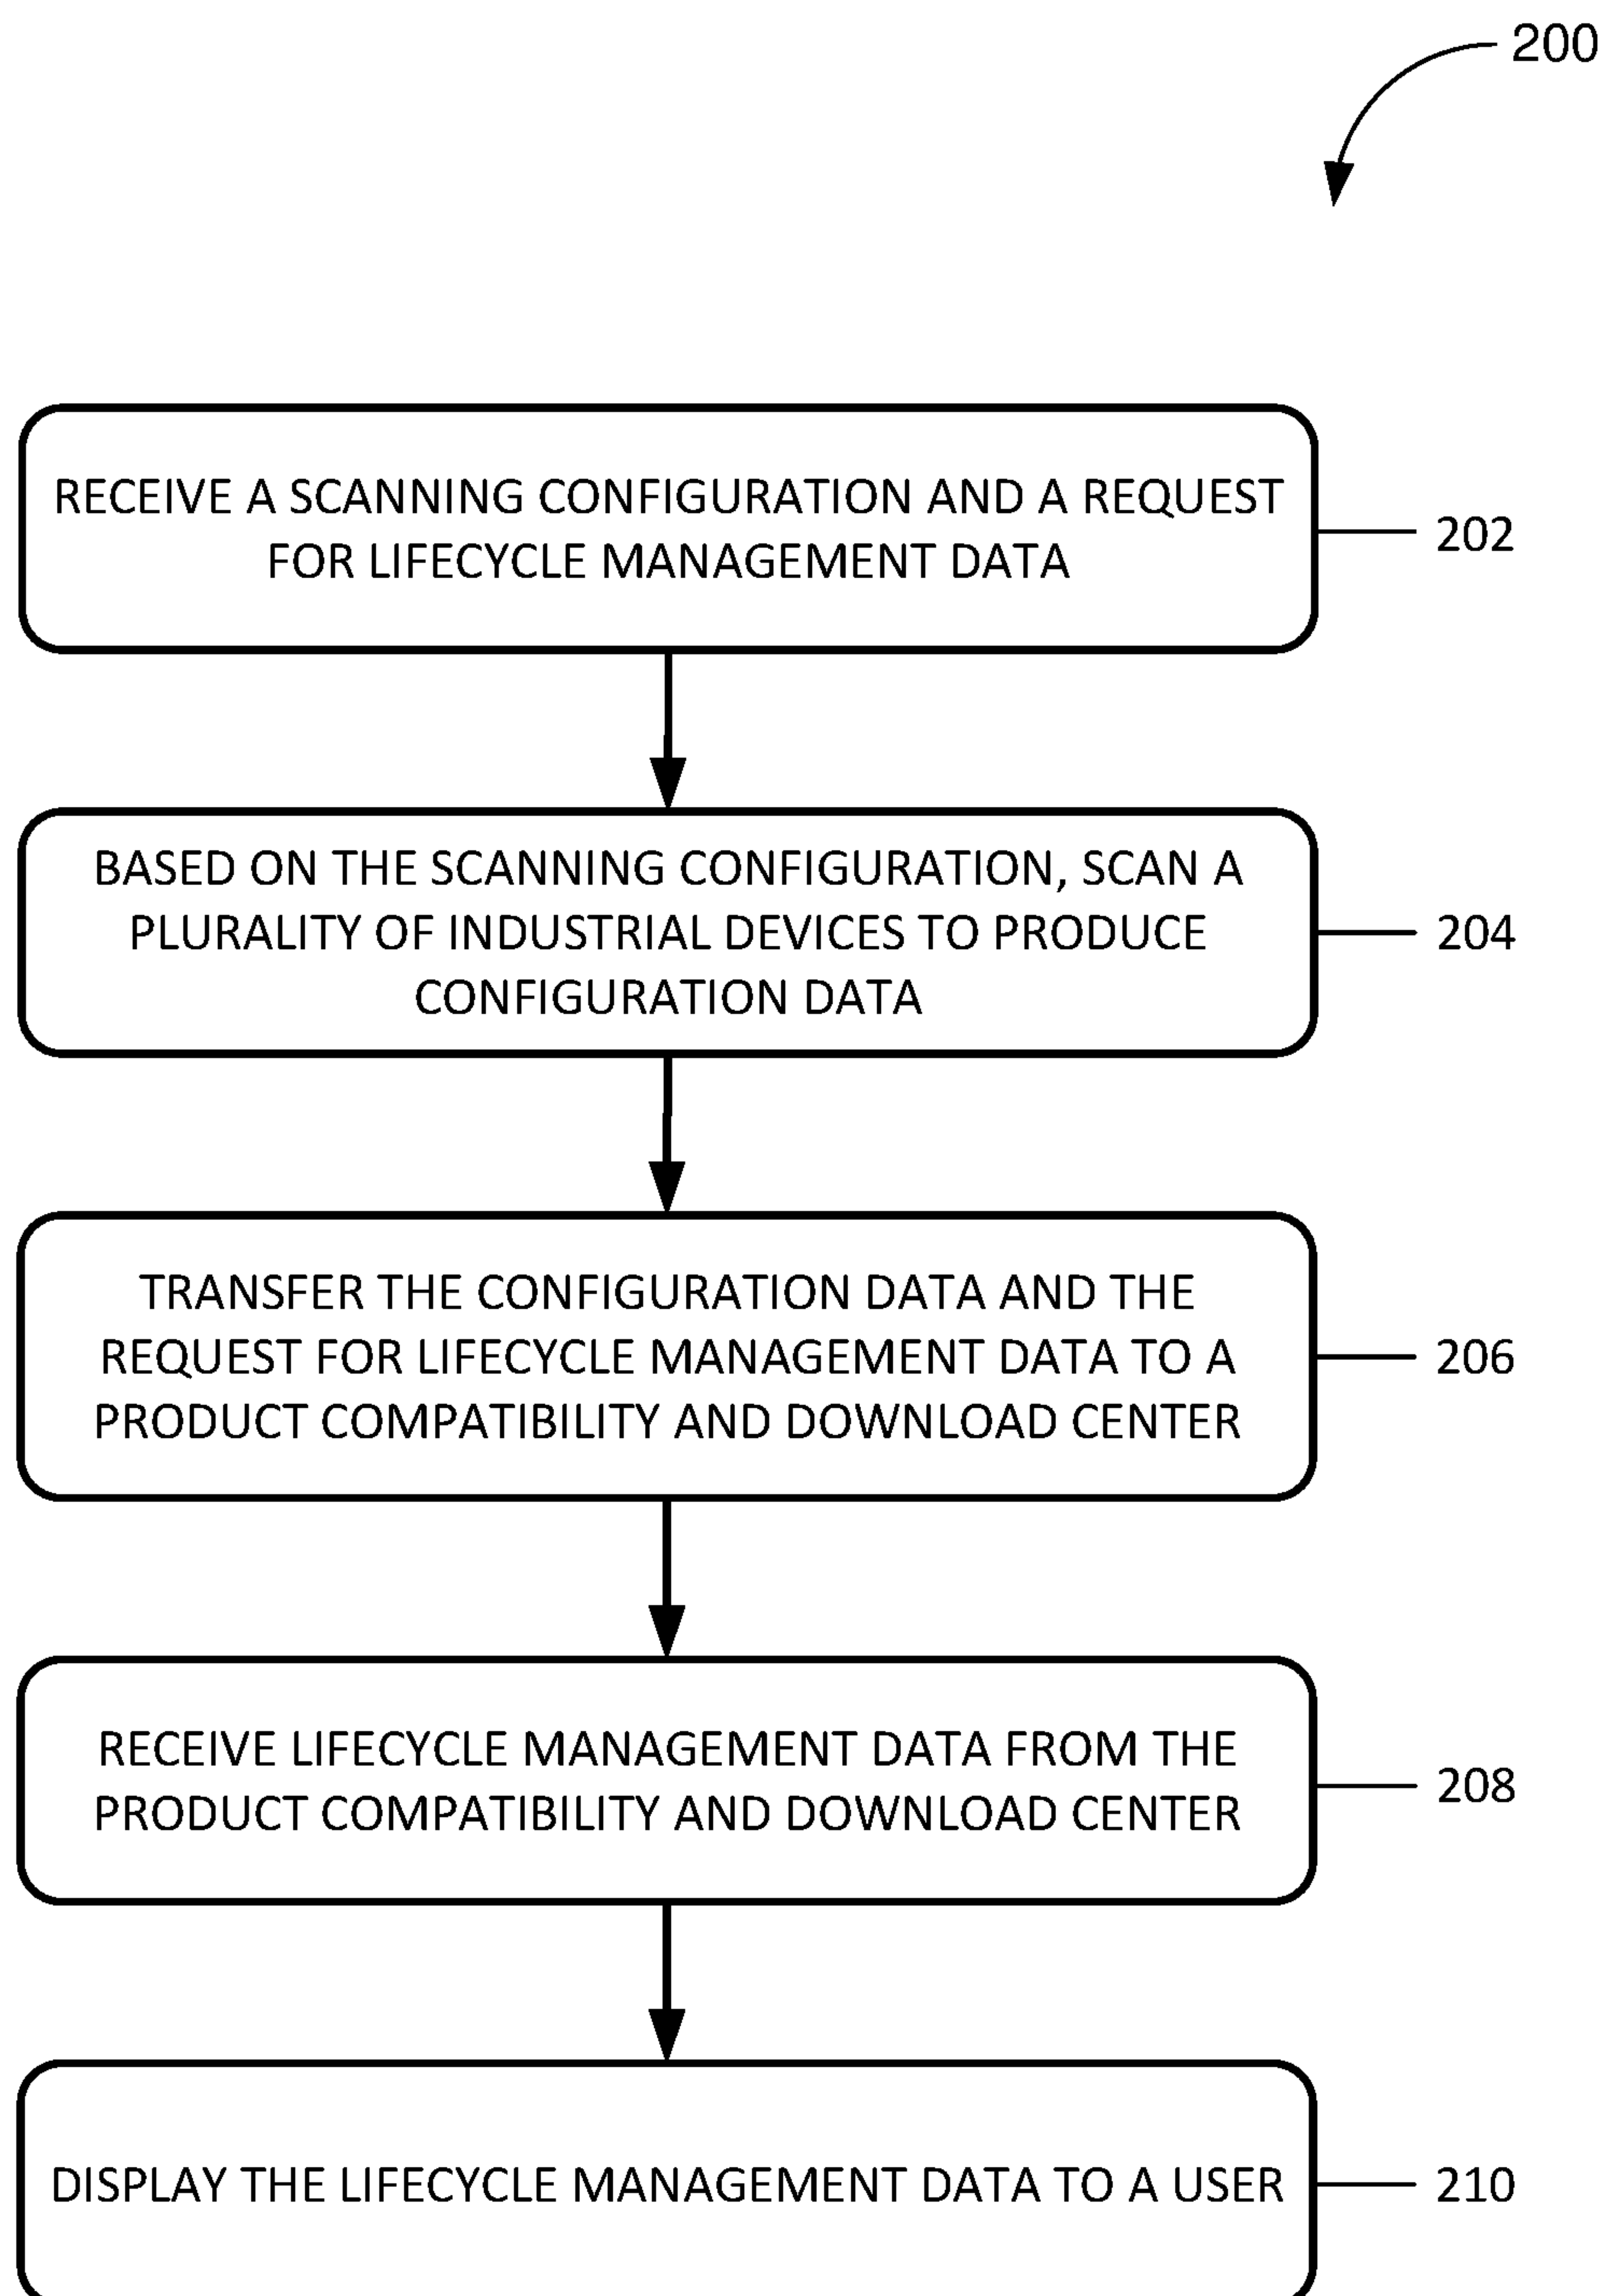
200

RECEIVE A SCANNING CONFIGURATION AND A REQUEST FOR LIFECYCLE MANAGEMENT DATA

202

BASED ON THE SCANNING CONFIGURATION, SCAN A PLURALITY OF INDUSTRIAL DEVICES TO PRODUCE CONFIGURATION DATA

204

TRANSFER THE CONFIGURATION DATA AND THE REQUEST FOR LIFECYCLE MANAGEMENT DATA TO A PRODUCT COMPATIBILITY AND DOWNLOAD CENTER

206

RECEIVE LIFECYCLE MANAGEMENT DATA FROM THE PRODUCT COMPATIBILITY AND DOWNLOAD CENTER

208

DISPLAY THE LIFECYCLE MANAGEMENT DATA TO A USER

210